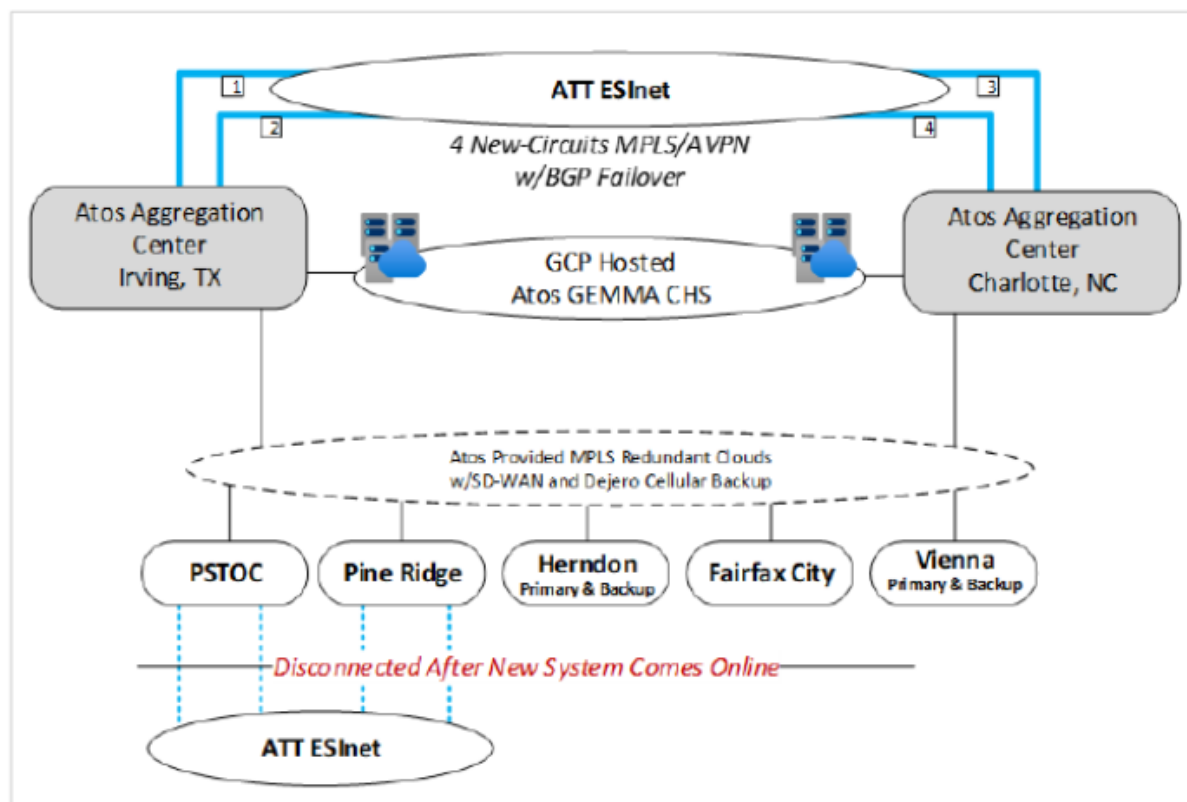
1
ATT ESInet
3
2
4 New-Circuits MPLS/AVPN w/BGP Failover
4

Atos Aggregation Center Irving, TX

GCP Hosted Atos GEMMA CHS

Atos Aggregation Center Charlotte, NC

Atos Provided MPLS Redundant Clouds w/SD-WAN and Dejero Cellular Backup

PSTOC
Pine Ridge
Herndon Primary & Backup
Fairfax City
Vienna Primary & Backup

Disconnected After New System Comes Online

ATT ESInet